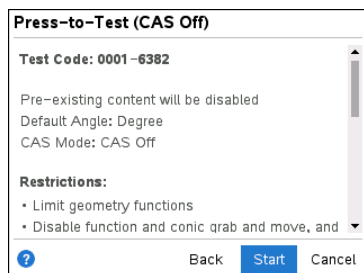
Press-to-Test (CAS Off)

Test Code: 0001 –6382

Pre-existing content will be disabled
Default Angle: Degree
CAS Mode: CAS Off

Restrictions:
• Limit geometry functions
• Disable function and conic grab and move, and

?

Back Start Cancel